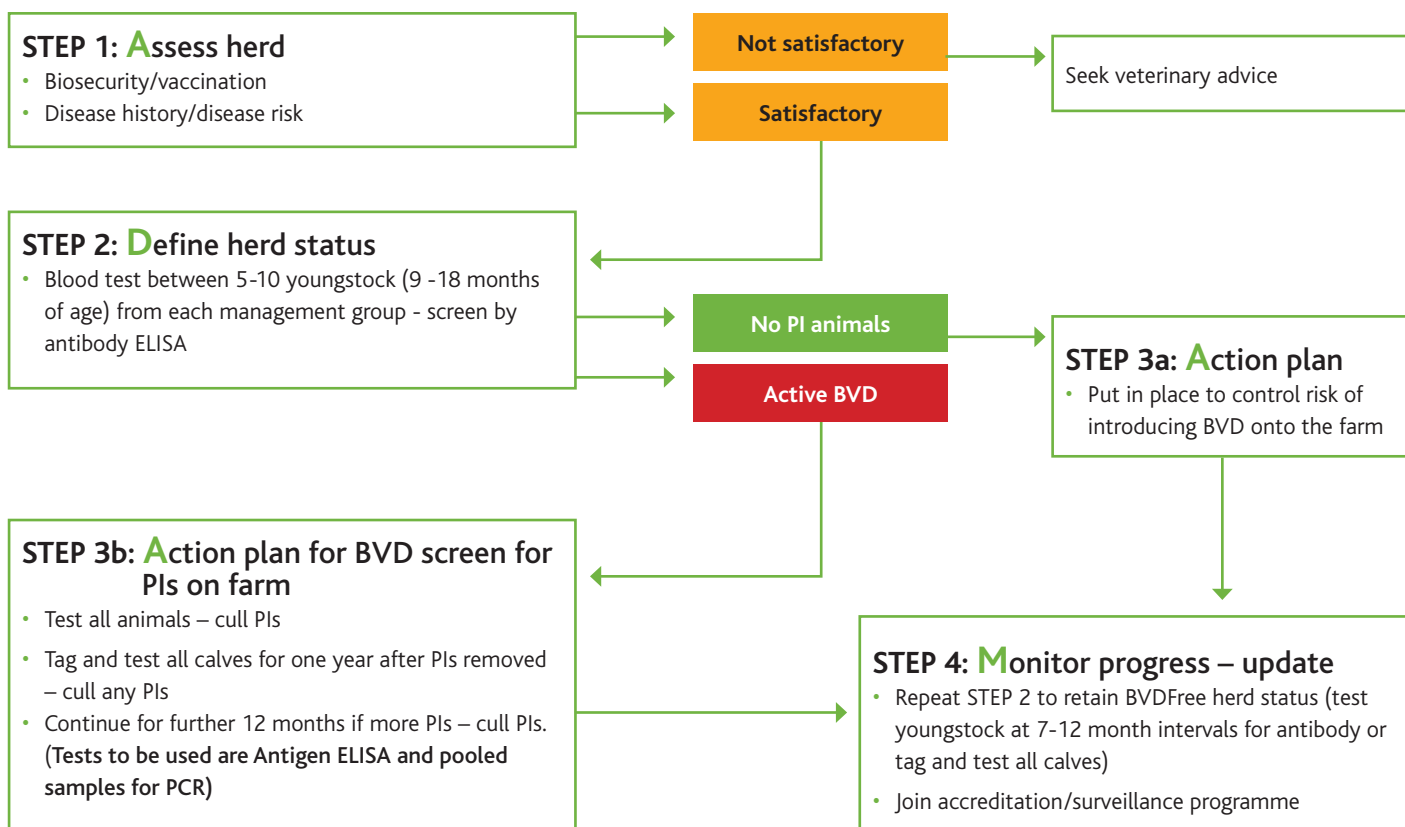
STEP 1: Assess herd
• Biosecurity/vaccination
• Disease history/disease risk

Not satisfactory

Satisfactory

Seek veterinary advice

STEP 2: Define herd status
• Blood test between 5-10 youngstock (9 -18 months of age) from each management group - screen by antibody ELISA

No PI animals

Active BVD

STEP 3a: Action plan
• Put in place to control risk of introducing BVD onto the farm

STEP 3b: Action plan for BVD screen for PIs on farm
• Test all animals – cull PIs
• Tag and test all calves for one year after PIs removed – cull any PIs
• Continue for further 12 months if more PIs – cull PIs. (Tests to be used are Antigen ELISA and pooled samples for PCR)

STEP 4: Monitor progress – update
• Repeat STEP 2 to retain BVDFree herd status (test youngstock at 7-12 month intervals for antibody or tag and test all calves)
• Join accreditation/surveillance programme